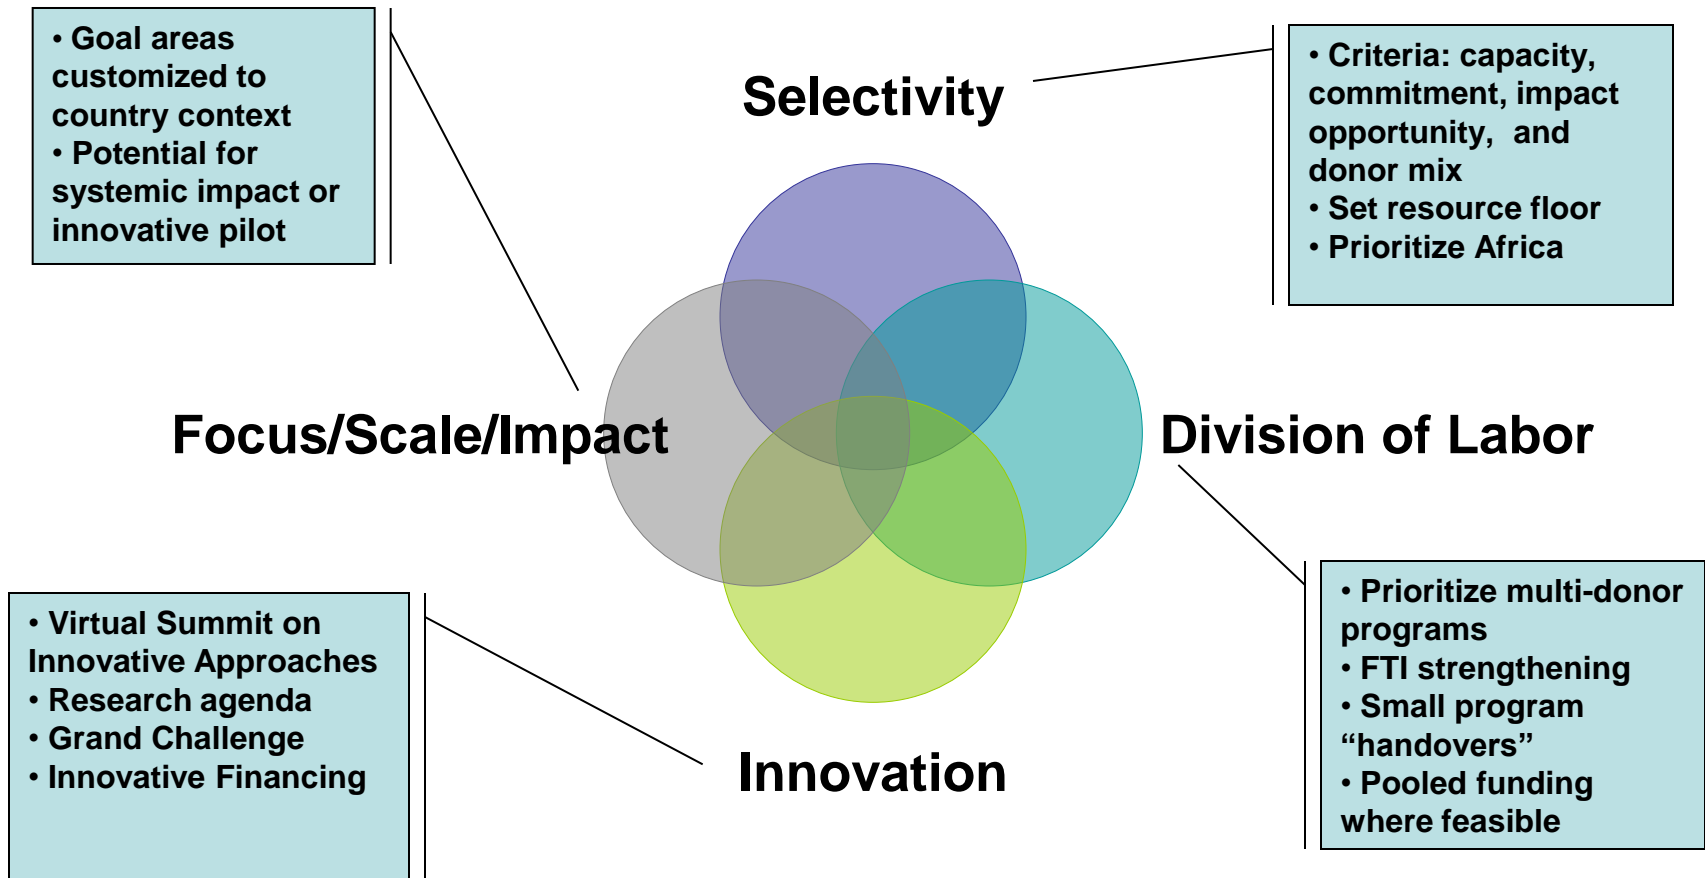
• Goal areas customized to country context
• Potential for systemic impact or innovative pilot

Selectivity

• Criteria: capacity, commitment, impact opportunity, and donor mix
• Set resource floor
• Prioritize Africa

Focus/Scale/Impact

Division of Labor

• Virtual Summit on Innovative Approaches
• Research agenda
• Grand Challenge
• Innovative Financing

Innovation

• Prioritize multi-donor programs
• FTI strengthening
• Small program "handovers"
• Pooled funding where feasible